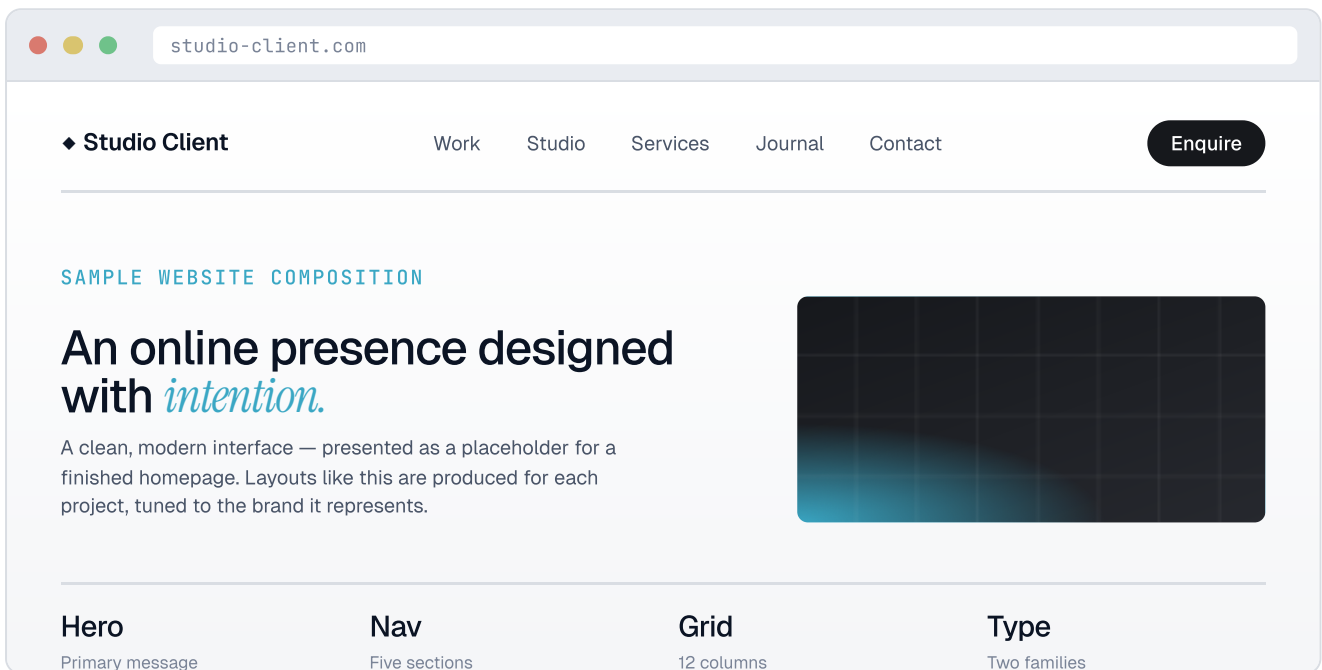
studio-client.com

◆ Studio Client

Work Studio Services Journal Contact

Enquire

SAMPLE WEBSITE COMPOSITION

An online presence designed with intention.

A clean, modern interface — presented as a placeholder for a finished homepage. Layouts like this are produced for each project, tuned to the brand it represents.

Hero
Primary message

Nav
Five sections

Grid
12 columns

Type
Two families